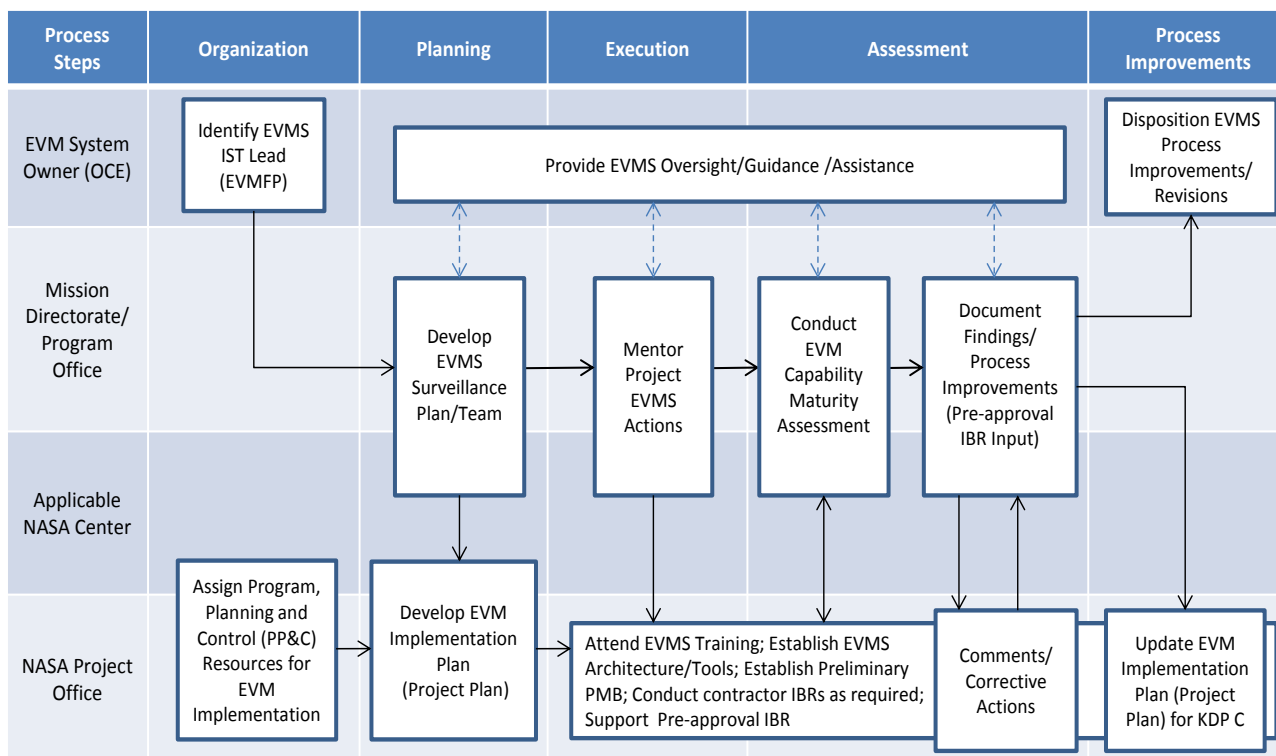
Process Steps

Organization

Planning

Execution

Assessment

Process Improvements

EVM System Owner (OCE)

Identify EVMS IST Lead (EVMFP)

Provide EVMS Oversight/Guidance /Assistance

Disposition EVMS Process Improvements/ Revisions

Mission Directorate/ Program Office

Develop EVMS Surveillance Plan/Team

Mentor Project EVMS Actions

Conduct EVM Capability Maturity Assessment

Document Findings/ Process Improvements (Pre-approval IBR Input)

Applicable NASA Center

NASA Project Office

Assign Program, Planning and Control (PP&C) Resources for EVM Implementation

Develop EVM Implementation Plan (Project Plan)

Attend EVMS Training; Establish EVMS Architecture/Tools; Establish Preliminary PMB; Conduct contractor IBRs as required; Support Pre-approval IBR

Comments/ Corrective Actions

Update EVM Implementation Plan (Project Plan) for KDP C